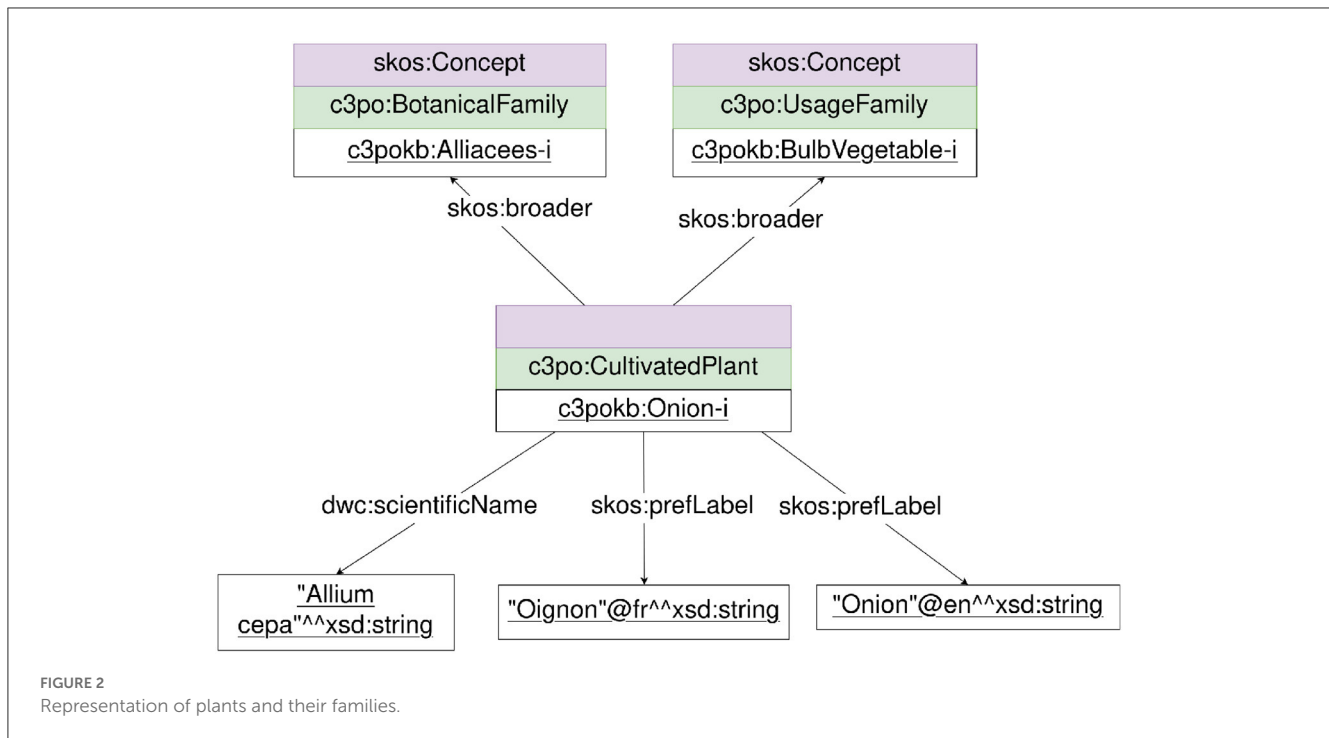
skos:Concept
c3po:BotanicalFamily
c3pokb:Alliacees-i

skos:Concept
c3po:UsageFamily
c3pokb:BulbVegetable-i

skos:broader

skos:broader

c3po:CultivatedPlant
c3pokb:Onion-i

dwc:scientificName

skos:prefLabel

skos:prefLabel

"Allium cepa"^^xsd:string

"Oignon"@fr^^xsd:string

"Onion"@en^^xsd:string

FIGURE 2
Representation of plants and their families.